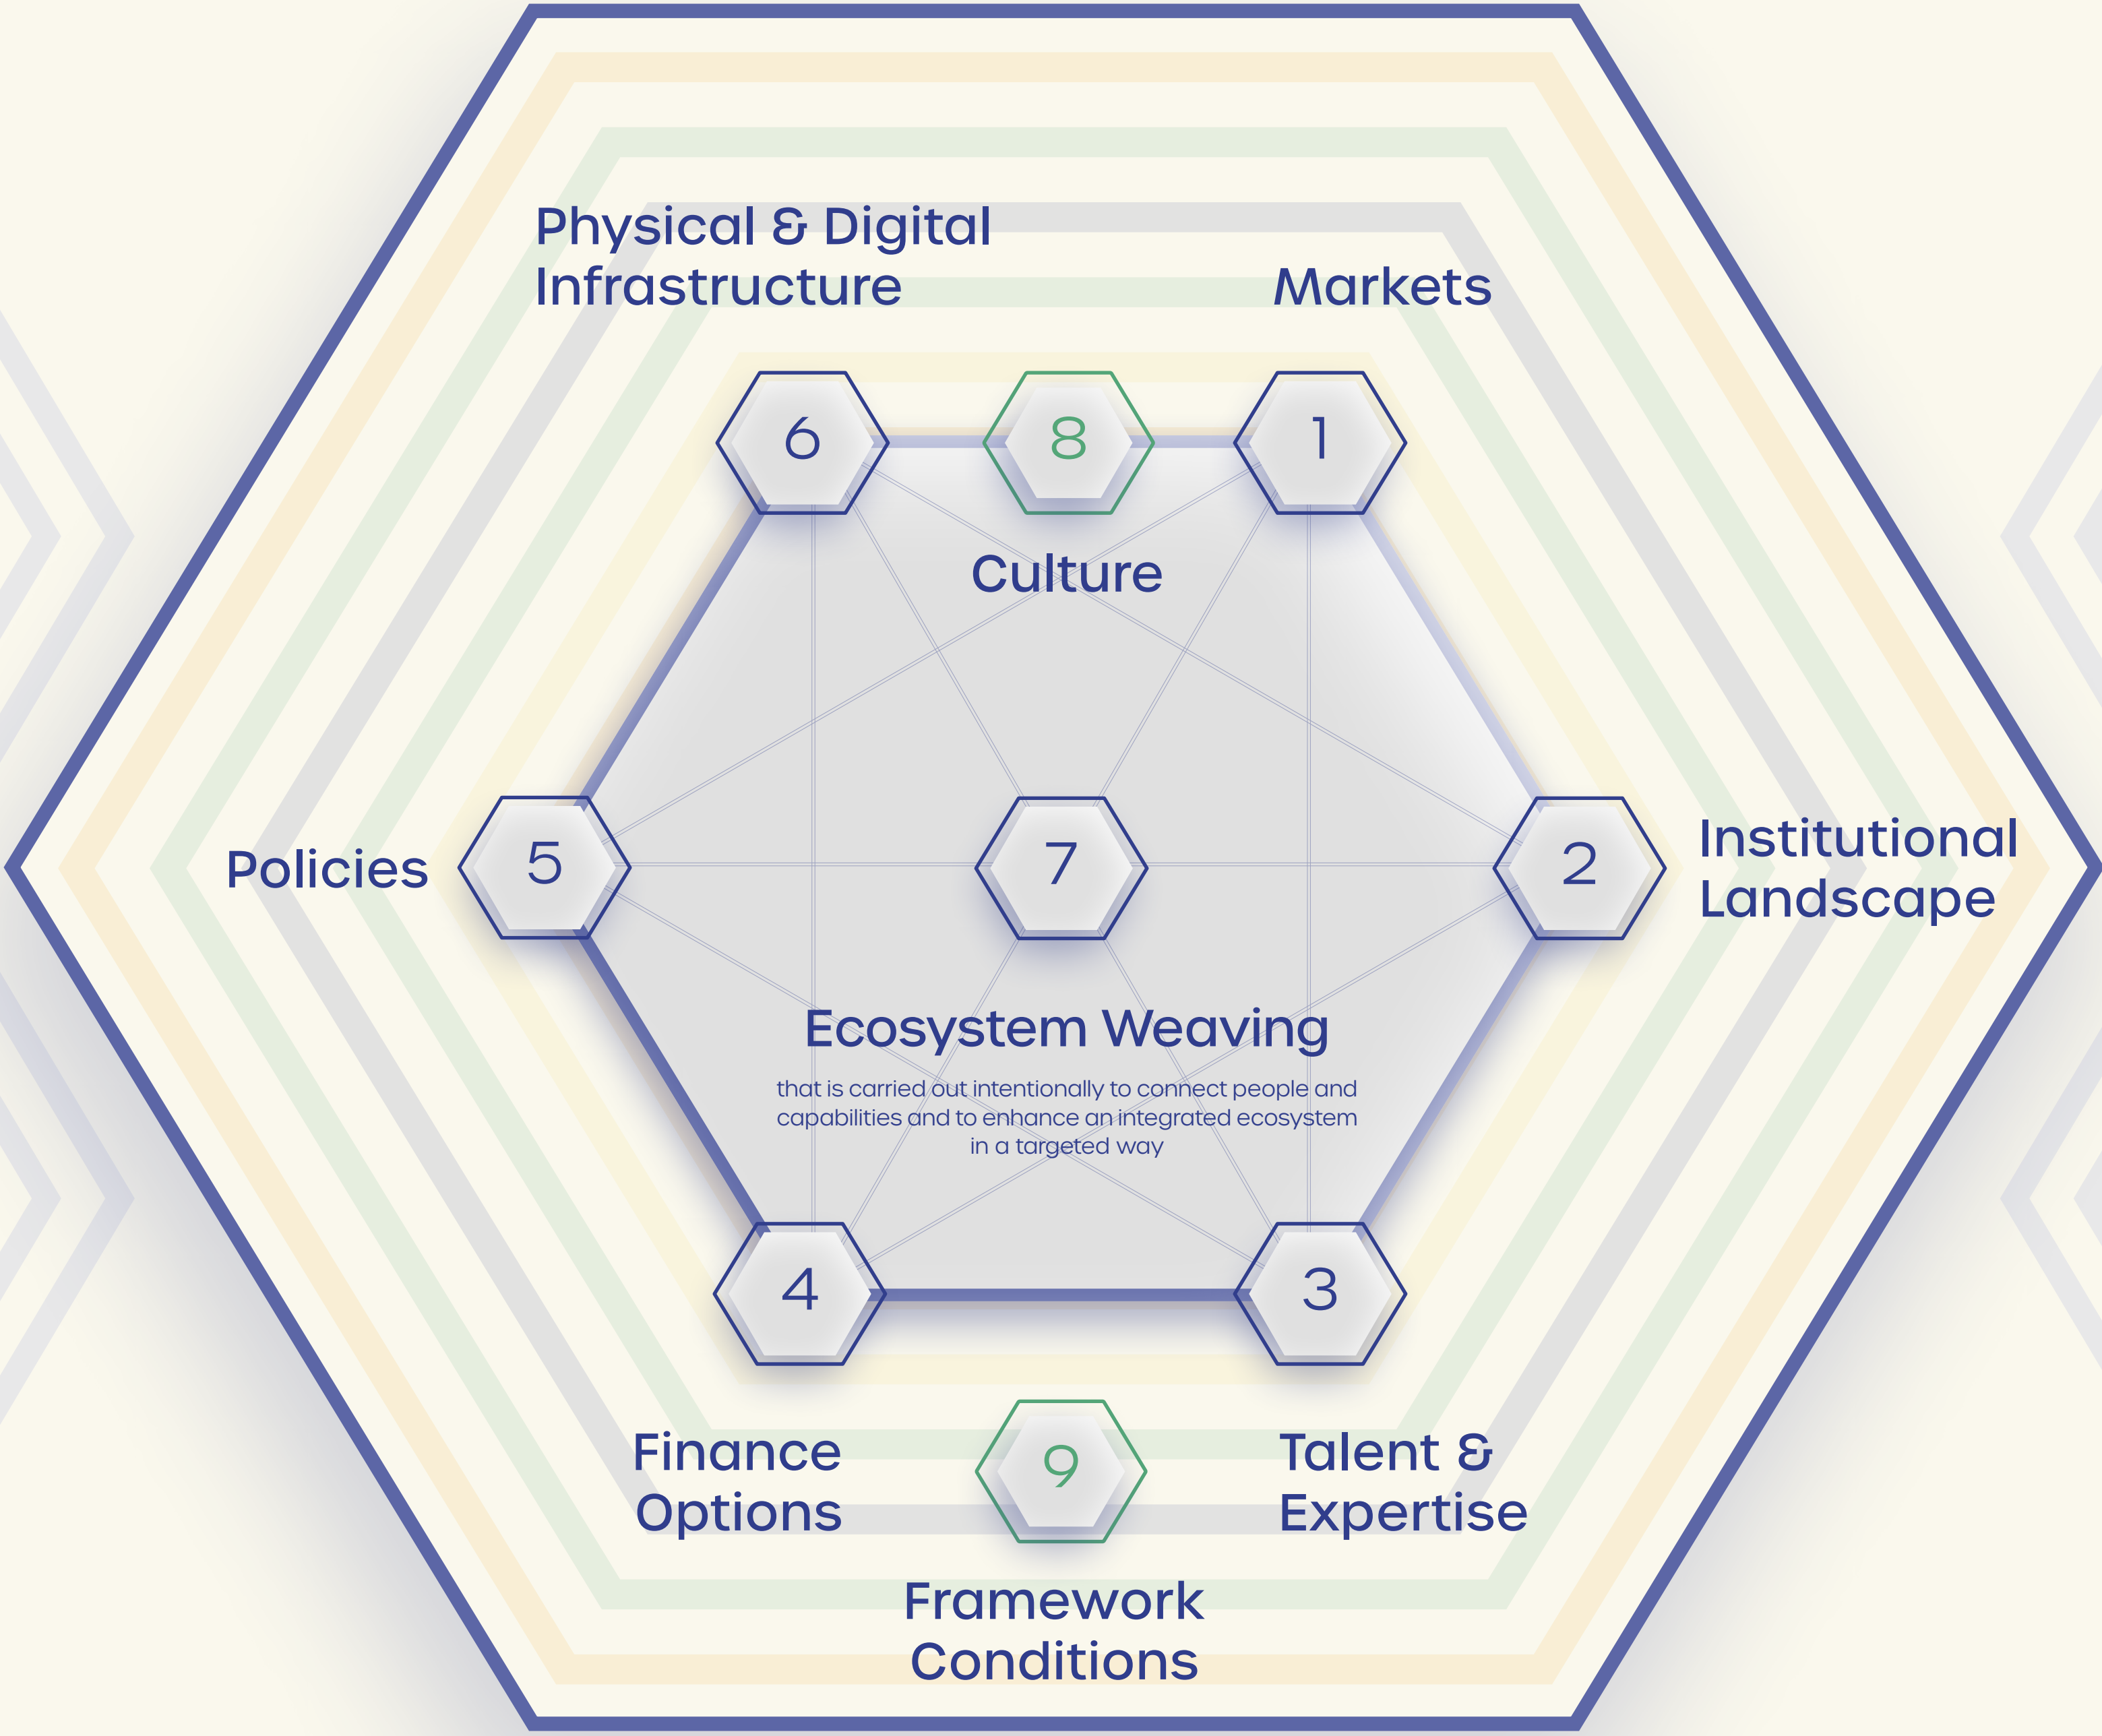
Physical & Digital Infrastructure

Markets

6

8

1

Culture

Policies

5

7

2

Institutional Landscape

Ecosystem Weaving

that is carried out intentionally to connect people and capabilities and to enhance an integrated ecosystem in a targeted way

4

3

Finance Options

9

Talent & Expertise

Framework Conditions